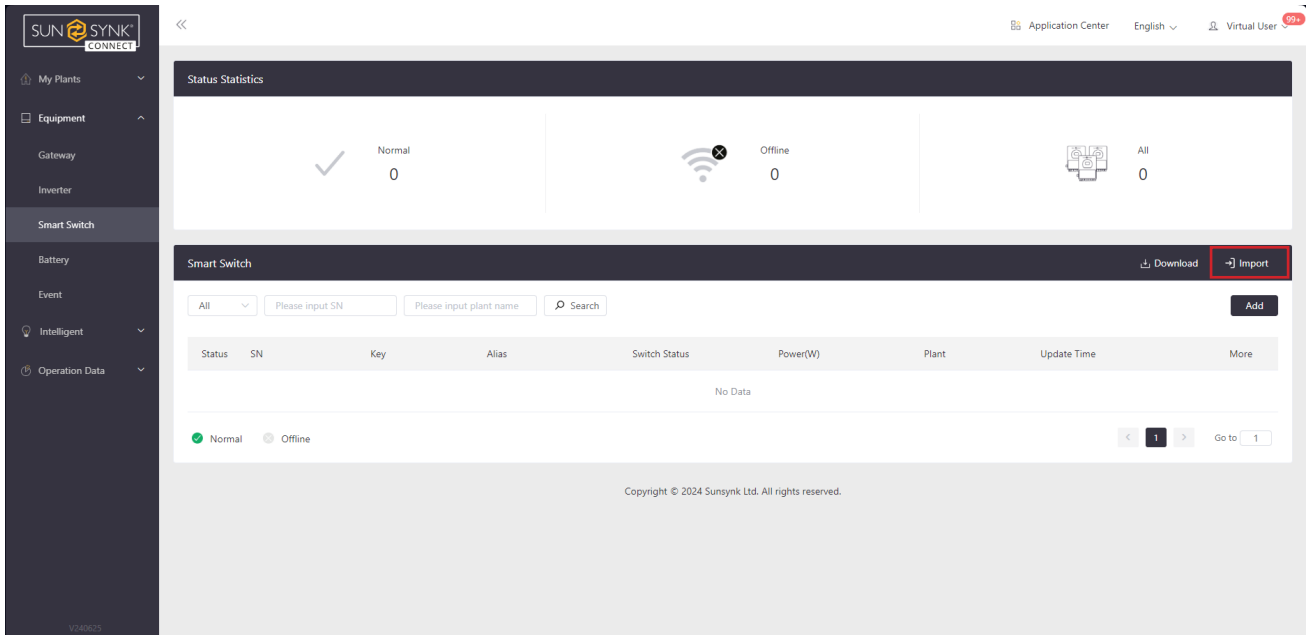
SUN SYNK CONNECT

«

Application Center English Virtual User 99+

My Plants
Equipment
Gateway
Inverter
Smart Switch
Battery
Event
Intelligent
Operation Data

V240625

Status Statistics

Normal
0

Offline
0

All
0

Smart Switch

Download Import

All Please input SN Please input plant name Search

Add

| Status | SN | Key | Alias | Switch Status | Power(W) | Plant | Update Time | More |
|---|---|---|---|---|---|---|---|---|
| No Data | | | | | | | | |

Normal Offline

< 1 > Go to 1

Copyright © 2024 Sunsynk Ltd. All rights reserved.